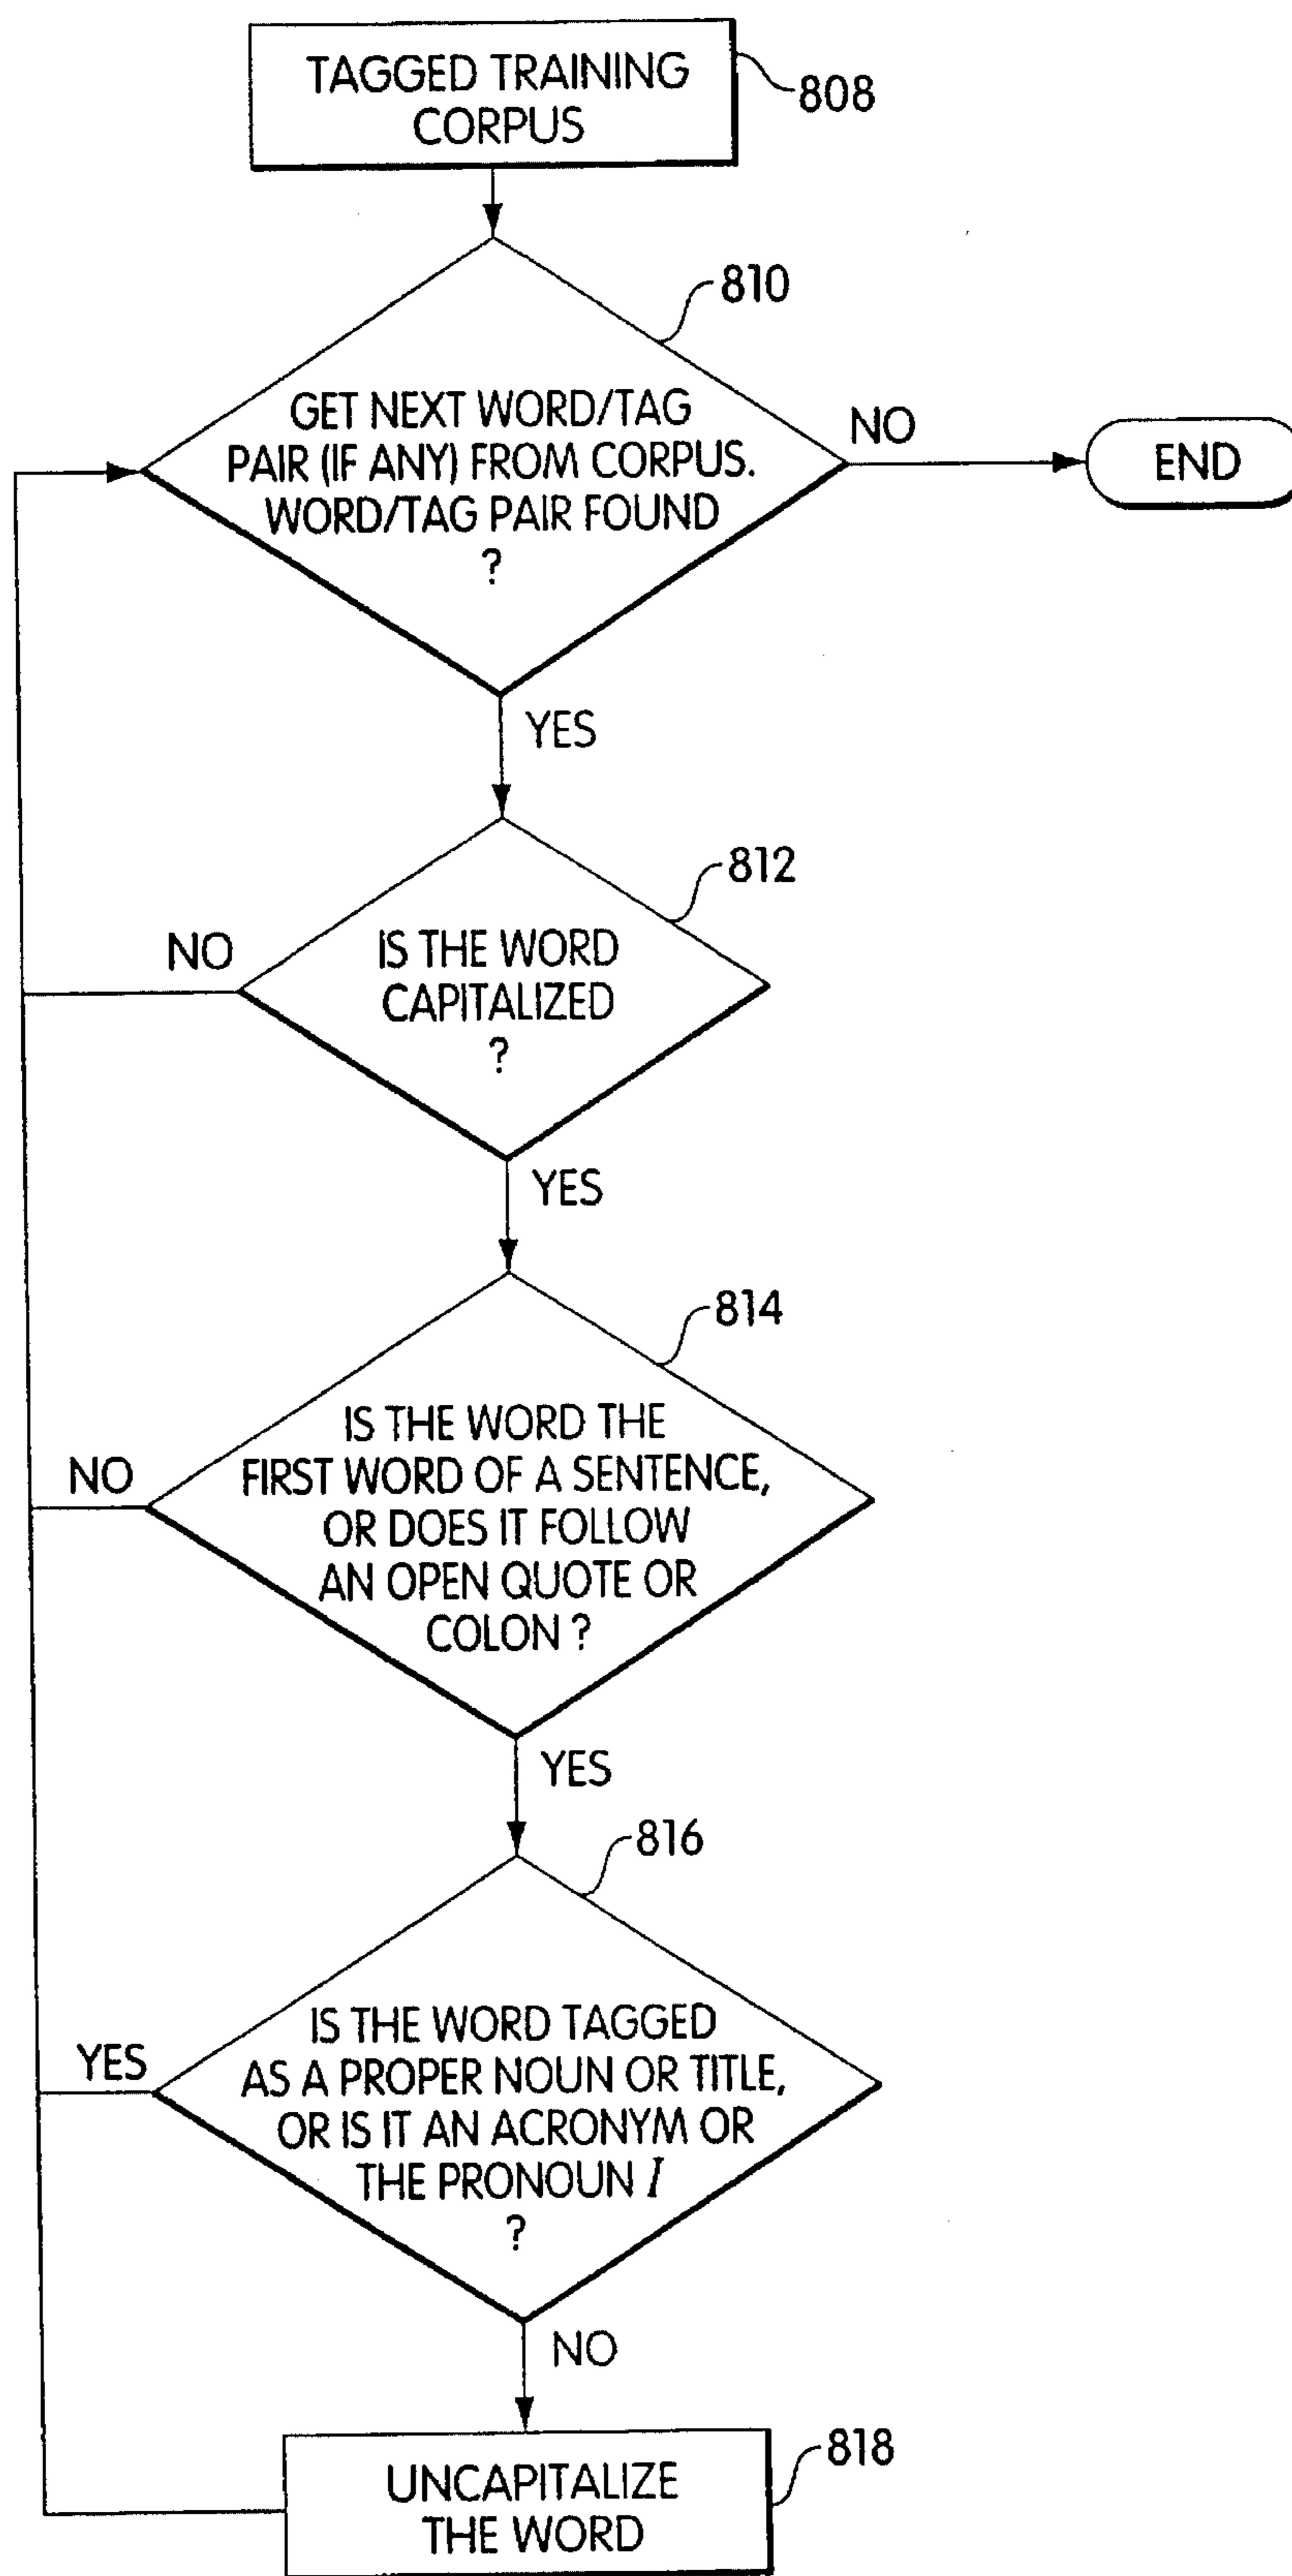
TAGGED TRAINING CORPUS

808

810

GET NEXT WORD/TAG PAIR (IF ANY) FROM CORPUS. WORD/TAG PAIR FOUND ?

NO

END

YES

812

NO

IS THE WORD CAPITALIZED ?

YES

814

NO

IS THE WORD THE FIRST WORD OF A SENTENCE, OR DOES IT FOLLOW AN OPEN QUOTE OR COLON ?

YES

816

YES

IS THE WORD TAGGED AS A PROPER NOUN OR TITLE, OR IS IT AN ACRONYM OR THE PRONOUN *I* ?

NO

UNCAPITALIZE THE WORD

818